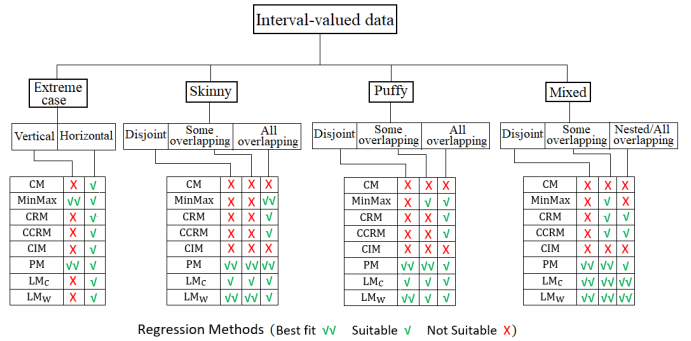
Interval-valued data

Extreme case

Vertical | Horizontal

| | | |
|---|---|---|
| CM | X | √ |
| MinMax | √√ | √ |
| CRM | X | √ |
| CCRM | X | √ |
| CIM | X | √ |
| PM | √√ | √ |
| $LM_C$ | X | √ |
| $LM_W$ | X | √ |

Skinny

Disjoint | Some overlapping | All overlapping

| | | | |
|---|---|---|---|
| CM | X | X | X |
| MinMax | X | X | √√ |
| CRM | X | X | √ |
| CCRM | X | X | √ |
| CIM | X | X | X |
| PM | √√ | √√ | √√ |
| $LM_C$ | √ | √ | √ |
| $LM_W$ | √√ | √√ | √ |

Puffy

Disjoint | Some overlapping | All overlapping

| | | | |
|---|---|---|---|
| CM | X | X | X |
| MinMax | X | √ | X |
| CRM | X | √ | √ |
| CCRM | X | √ | √ |
| CIM | X | X | X |
| PM | √√ | √√ | √ |
| $LM_C$ | √ | √ | √ |
| $LM_W$ | √√ | √√ | √ |

Mixed

Disjoint | Some overlapping | Nested/All overlapping

| | | | |
|---|---|---|---|
| CM | X | X | X |
| MinMax | X | √ | X |
| CRM | X | √ | √ |
| CCRM | X | √ | √ |
| CIM | X | X | X |
| PM | √ | √√ | √ |
| $LM_C$ | √ | √√ | √√ |
| $LM_W$ | √ | √√ | √√ |

Regression Methods (Best fit √√ Suitable √ Not Suitable X)